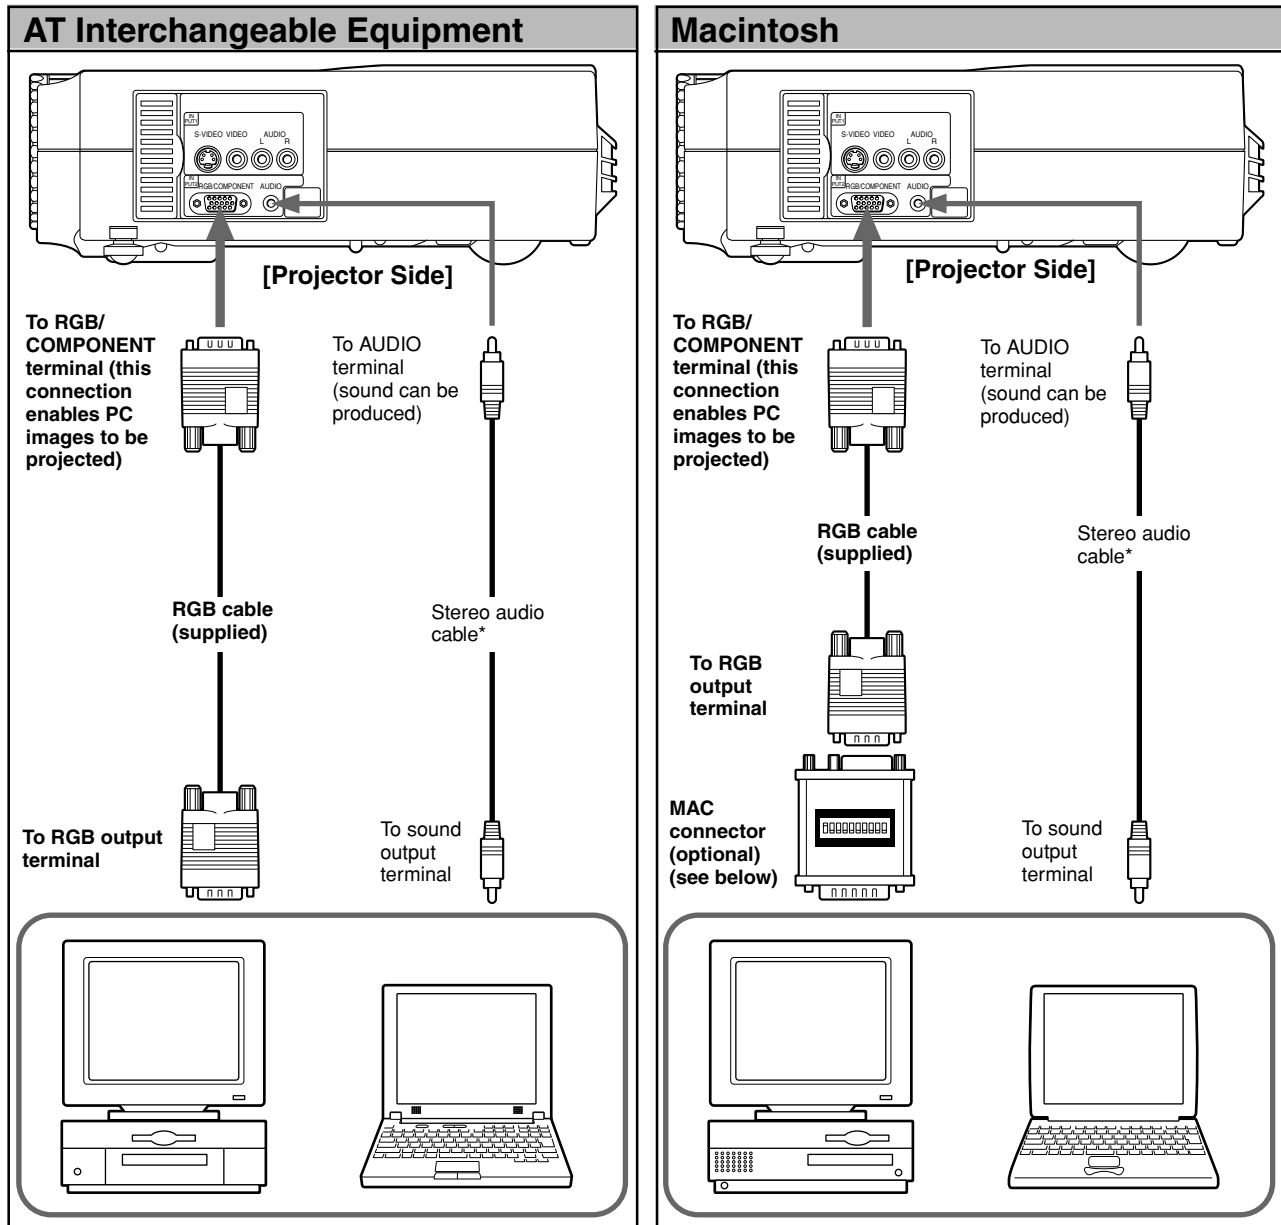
AT Interchangeable Equipment

IN PUT1 S-VIDEO VIDEO AUDIO L R
IN PUT2 RGB/COMPONENT AUDIO

[Projector Side]

To RGB/ COMPONENT terminal (this connection enables PC images to be projected)

To AUDIO terminal (sound can be produced)

RGB cable (supplied)

Stereo audio cable*

To RGB output terminal

To sound output terminal

Macintosh

IN PUT1 S-VIDEO VIDEO AUDIO L R
IN PUT2 RGB/COMPONENT AUDIO

[Projector Side]

To RGB/ COMPONENT terminal (this connection enables PC images to be projected)

To AUDIO terminal (sound can be produced)

RGB cable (supplied)

Stereo audio cable*

To RGB output terminal

MAC connector (optional) (see below)

To sound output terminal